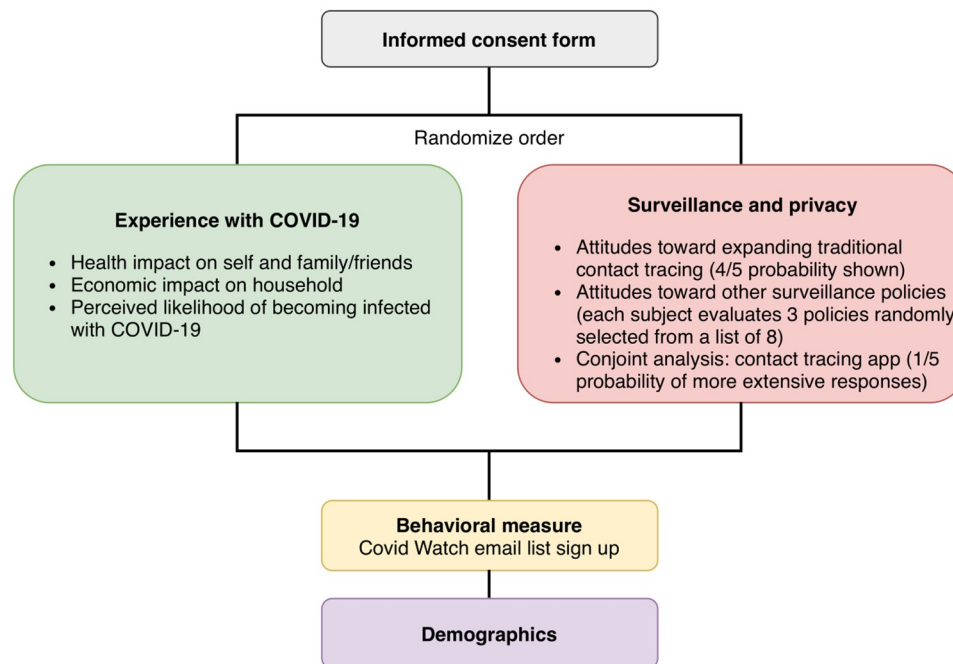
Informed consent form

Randomize order

Experience with COVID-19

- Health impact on self and family/friends
- Economic impact on household
- Perceived likelihood of becoming infected with COVID-19

Surveillance and privacy

- Attitudes toward expanding traditional contact tracing (4/5 probability shown)
- Attitudes toward other surveillance policies (each subject evaluates 3 policies randomly selected from a list of 8)
- Conjoint analysis: contact tracing app (1/5 probability of more extensive responses)

Behavioral measure
Covid Watch email list sign up

Demographics